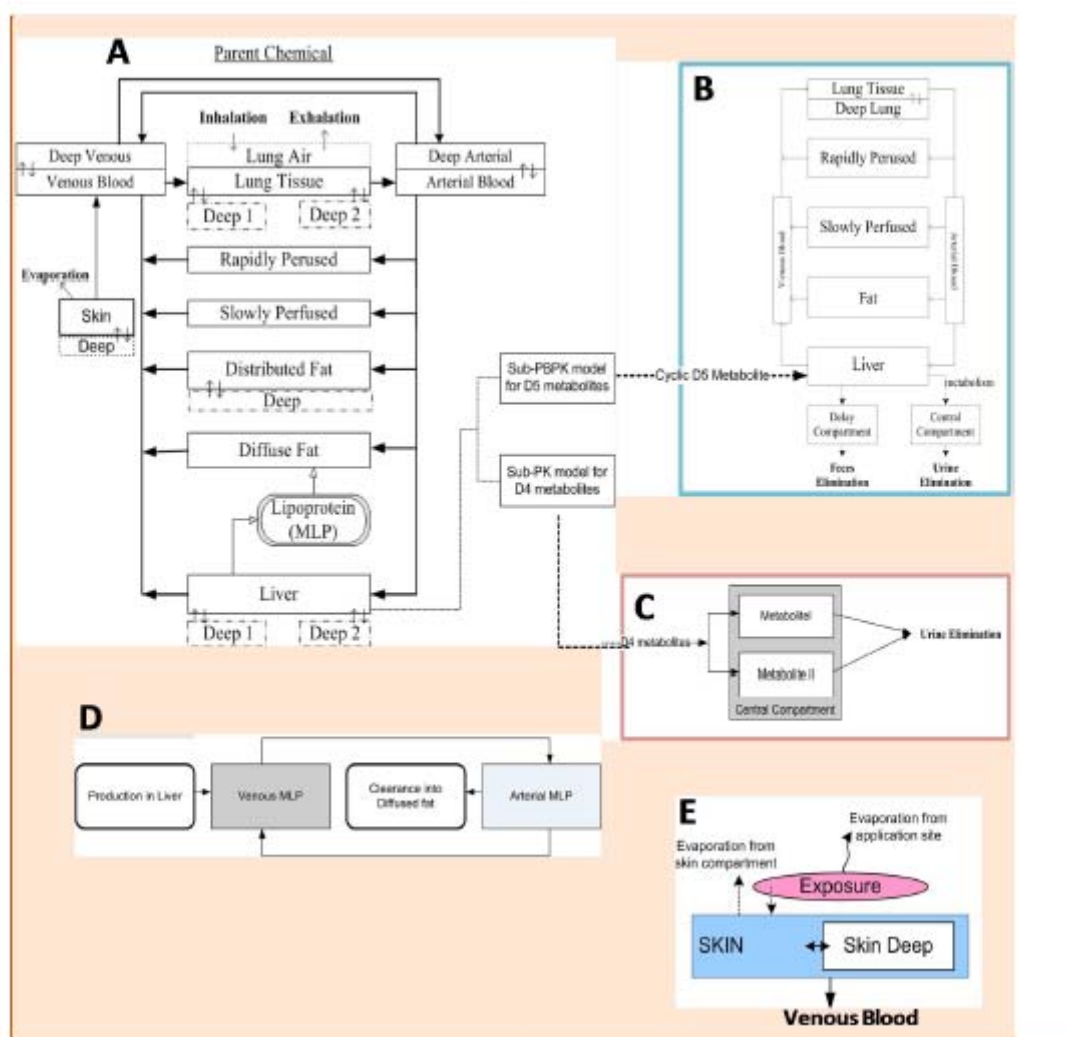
A

Parent Chemical

Inhalation

Exhalation

Deep Venous

Venous Blood

Lung Air

Lung Tissue

Deep Arterial

Arterial Blood

Deep 1

Deep 2

Evaporation

Skin

Deep

Rapidly Perused

Slowly Perfused

Distributed Fat

Deep

Diffuse Fat

Lipoprotein (MLP)

Liver

Deep 1

Deep 2

Sub-PBPK model for D5 metabolites

Sub-PK model for D4 metabolites

Cyclic D5 Metabolite

B

Lung Tissue

Deep Lung

Rapidly Perused

Slowly Perfused

Venous Blood

Arterial Blood

Fat

Liver

metabolism

Delay Compartment

Central Compartment

Feces Elimination

Urine Elimination

C

D4 metabolites

Metabolite I

Metabolite II

Central Compartment

Urine Elimination

D

Production in Liver

Venous MLP

Clearance into Diffused fat

Arterial MLP

E

Evaporation from application site

Evaporation from skin compartment

Exposure

SKIN

Skin Deep

Venous Blood